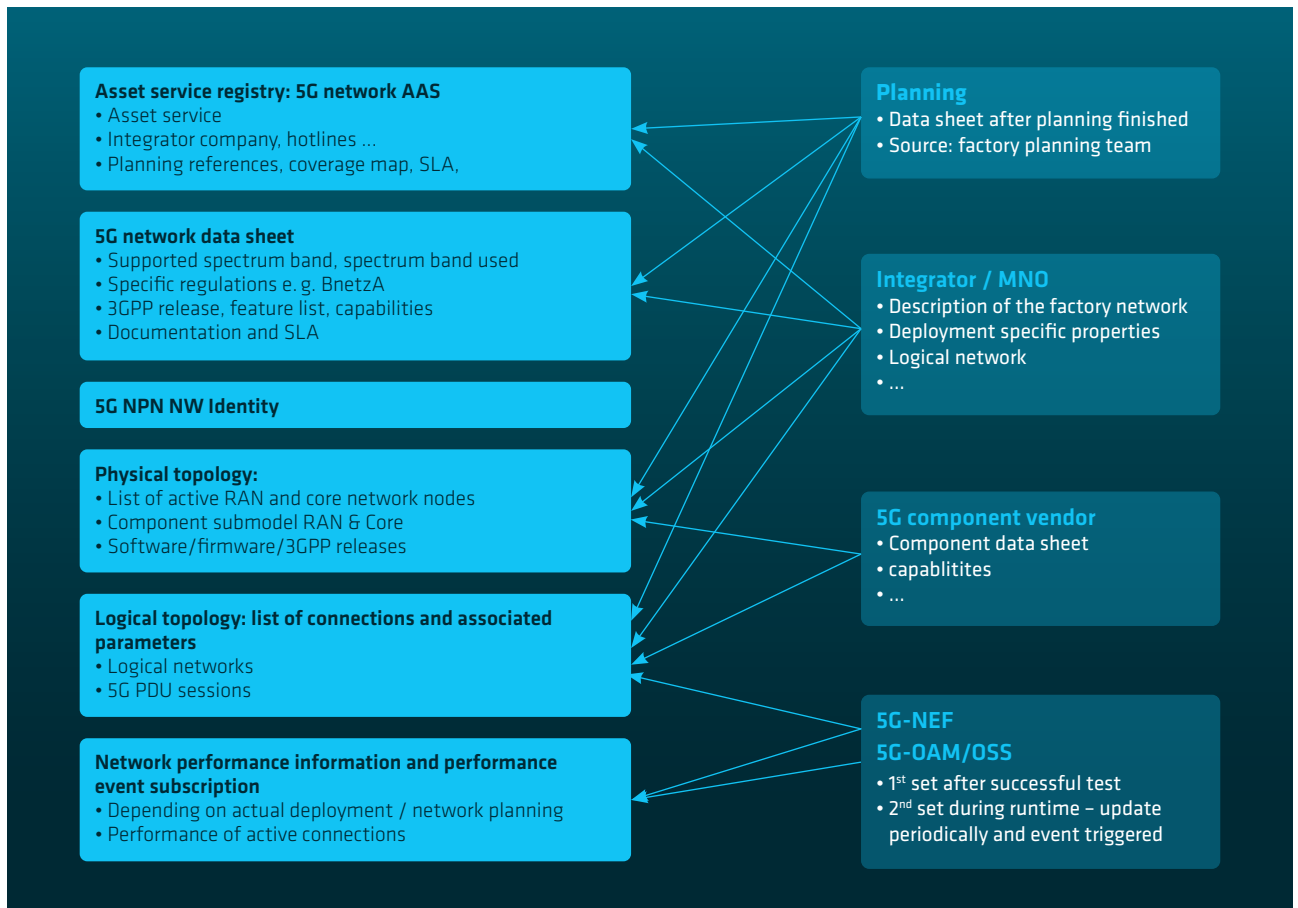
Asset service registry: 5G network AAS
• Asset service
• Integrator company, hotlines ...
• Planning references, coverage map, SLA,

5G network data sheet
• Supported spectrum band, spectrum band used
• Specific regulations e. g. BnetzA
• 3GPP release, feature list, capabilities
• Documentation and SLA

5G NPN NW Identity

Physical topology:
• List of active RAN and core network nodes
• Component submodel RAN & Core
• Software/firmware/3GPP releases

Logical topology: list of connections and associated parameters
• Logical networks
• 5G PDU sessions

Network performance information and performance event subscription
• Depending on actual deployment / network planning
• Performance of active connections

Planning
• Data sheet after planning finished
• Source: factory planning team

Integrator / MNO
• Description of the factory network
• Deployment specific properties
• Logical network
• ...

5G component vendor
• Component data sheet
• capablitites
• ...

5G-NEF
5G-OAM/OSS
• 1$^{st}$ set after successful test
• 2$^{nd}$ set during runtime – update periodically and event triggered